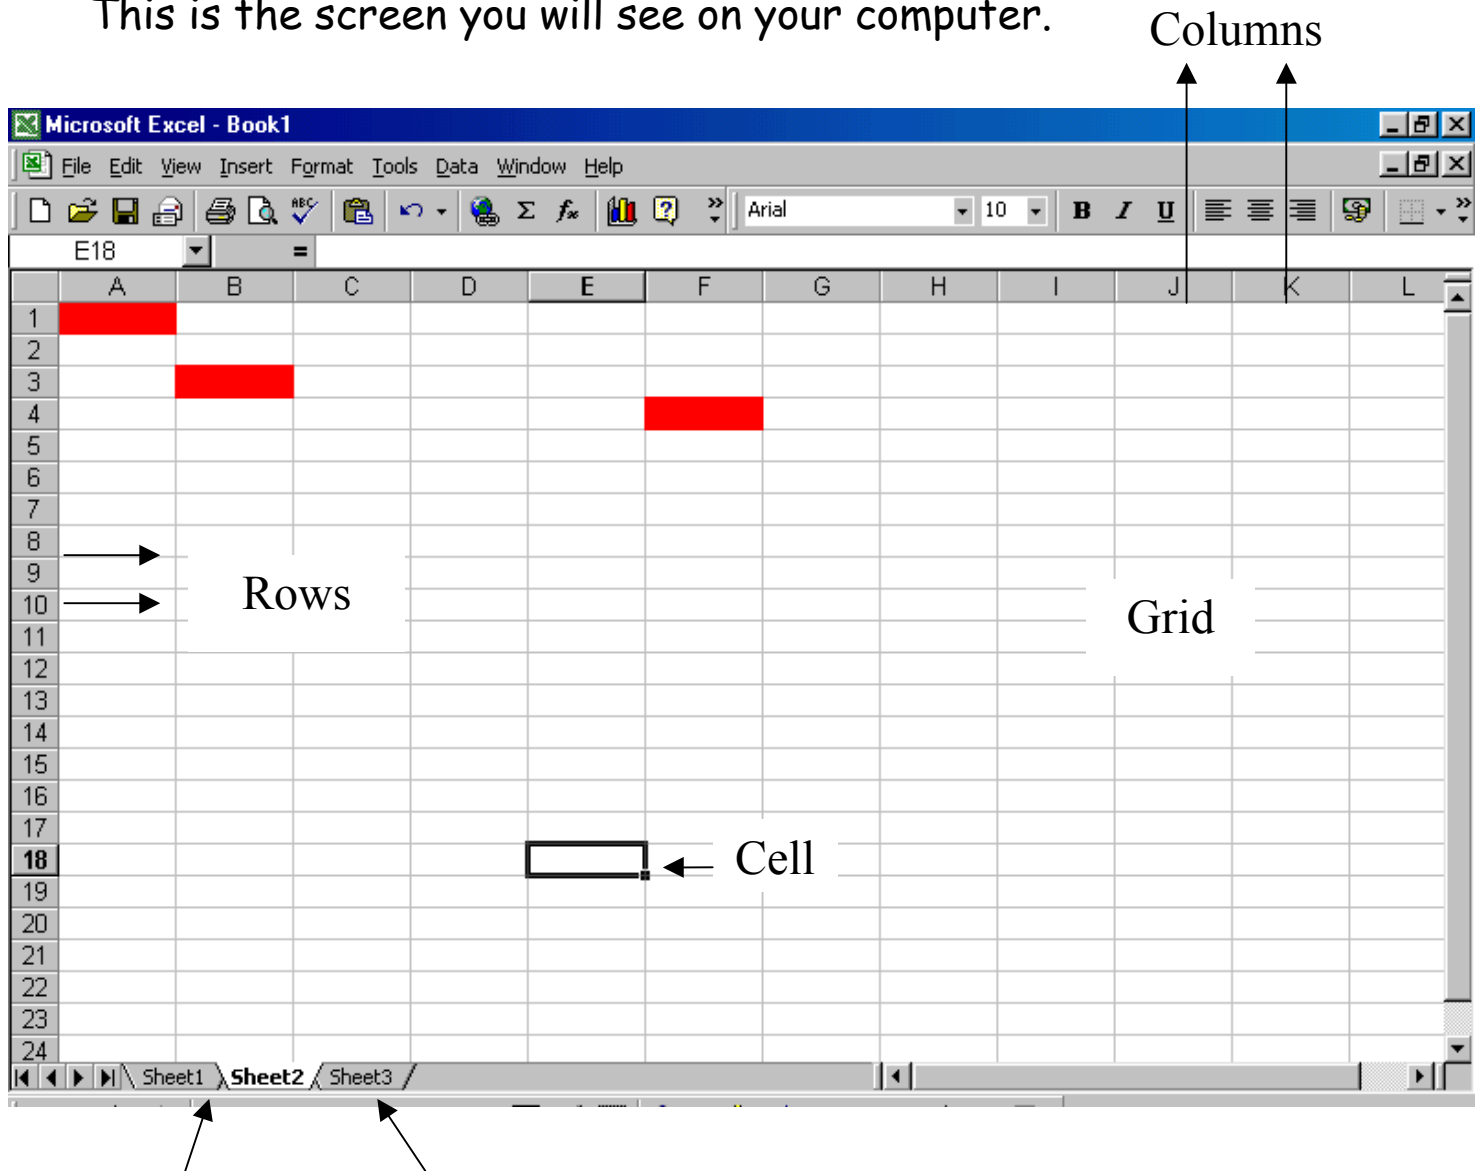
This is the screen you will see on your computer.

Columns

Microsoft Excel - Book1

File Edit View Insert Format Tools Data Window Help

Arial 10 B I U

E18 =

| | A | B | C | D | E | F | G | H | I | J | K | L |
|---|---|---|---|---|---|---|---|---|---|---|---|---|
| 1 | | | | | | | | | | | | |
| 2 | | | | | | | | | | | | |
| 3 | | | | | | | | | | | | |
| 4 | | | | | | | | | | | | |
| 5 | | | | | | | | | | | | |
| 6 | | | | | | | | | | | | |
| 7 | | | | | | | | | | | | |
| 8 | | | | | | | | | | | | |
| 9 | | | | | | | | | | | | |
| 10 | | | | | | | | | | | | |
| 11 | | | | | | | | | | | | |
| 12 | | | | | | | | | | | | |
| 13 | | | | | | | | | | | | |
| 14 | | | | | | | | | | | | |
| 15 | | | | | | | | | | | | |
| 16 | | | | | | | | | | | | |
| 17 | | | | | | | | | | | | |
| 18 | | | | | | | | | | | | |
| 19 | | | | | | | | | | | | |
| 20 | | | | | | | | | | | | |
| 21 | | | | | | | | | | | | |
| 22 | | | | | | | | | | | | |
| 23 | | | | | | | | | | | | |
| 24 | | | | | | | | | | | | |

Rows

Grid

Cell

Sheet1 Sheet2 Sheet3